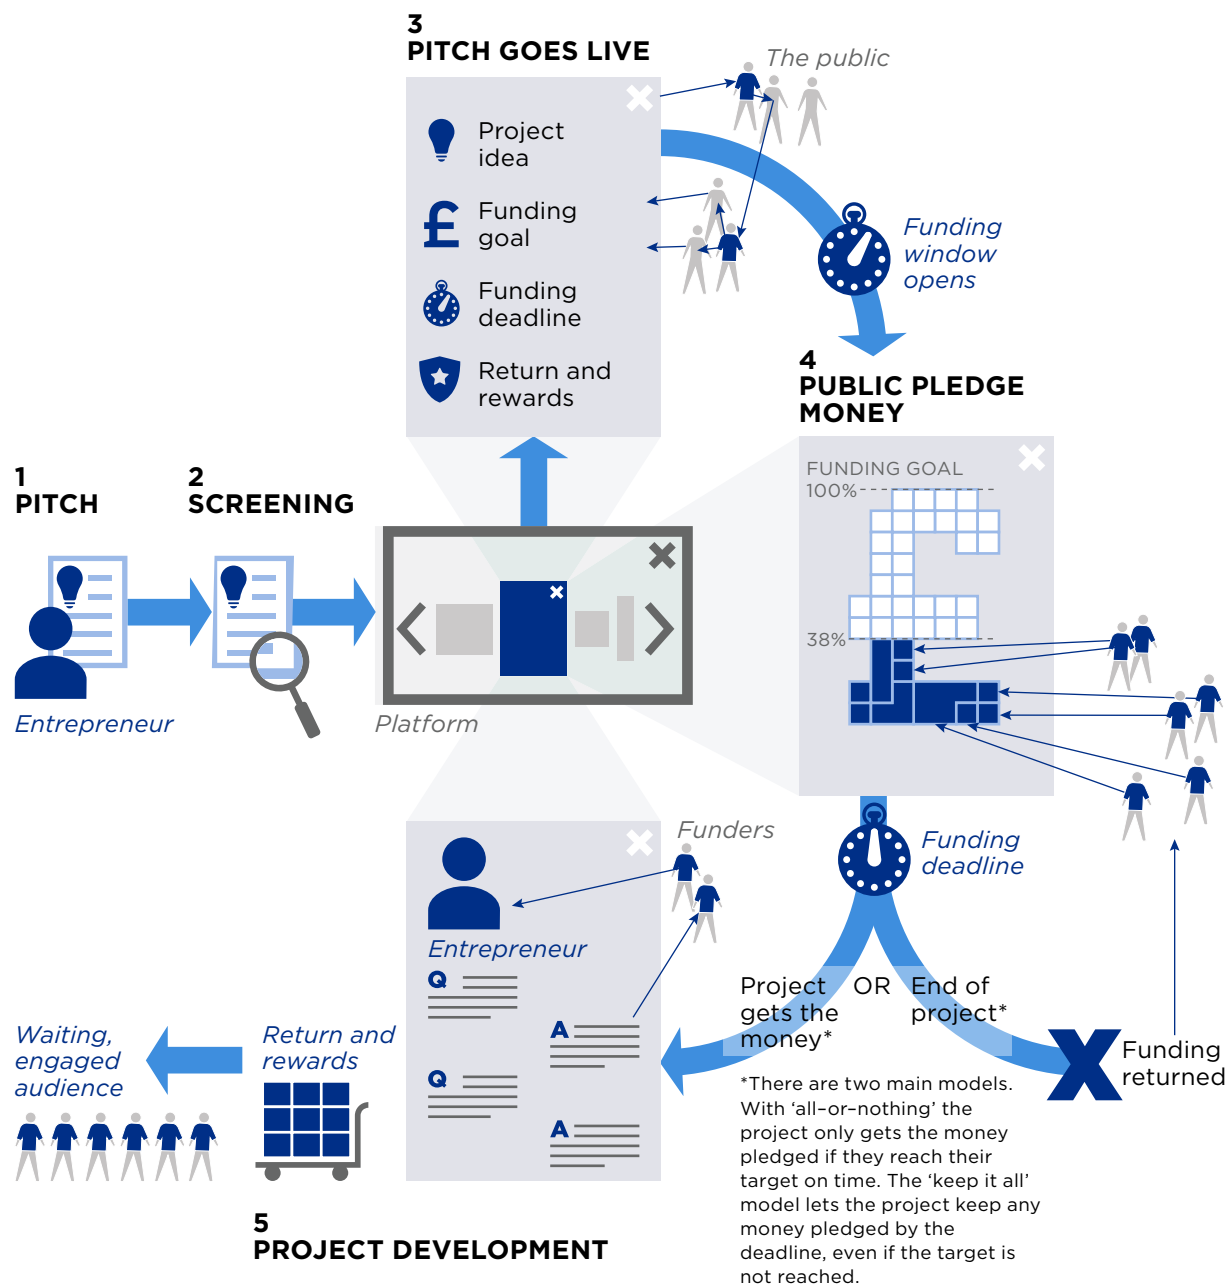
3
PITCH GOES LIVE

Project idea

Funding goal

Funding deadline

Return and rewards

The public

Funding window opens

4
PUBLIC PLEDGE MONEY

FUNDING GOAL
100%
38%

1
PITCH

2
SCREENING

Entrepreneur

Platform

Funders

Entrepreneur

Q
A
Q
A

Funding deadline

Project gets the money*

OR

End of project*

Funding returned

Waiting, engaged audience

Return and rewards

*There are two main models. With 'all-or-nothing' the project only gets the money pledged if they reach their target on time. The 'keep it all' model lets the project keep any money pledged by the deadline, even if the target is not reached.

5
PROJECT DEVELOPMENT